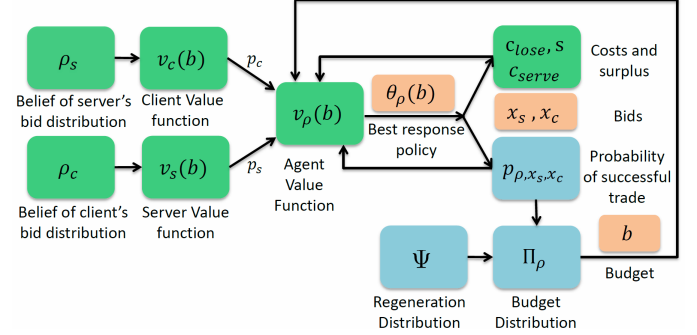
$\rho_s$

Belief of server's bid distribution

$v_c(b)$

Client Value function

$p_c$

$\rho_c$

Belief of client's bid distribution

$v_s(b)$

Server Value function

$p_s$

$v_\rho(b)$

Agent Value Function

$\theta_\rho(b)$

Best response policy

$c_{lose}$, s
$c_{serve}$

Costs and surplus

$x_s$ , $x_c$

Bids

$p_{\rho,x_s,x_c}$

Probability of successful trade

$\Psi$

Regeneration Distribution

$\Pi_\rho$

Budget Distribution

$b$

Budget